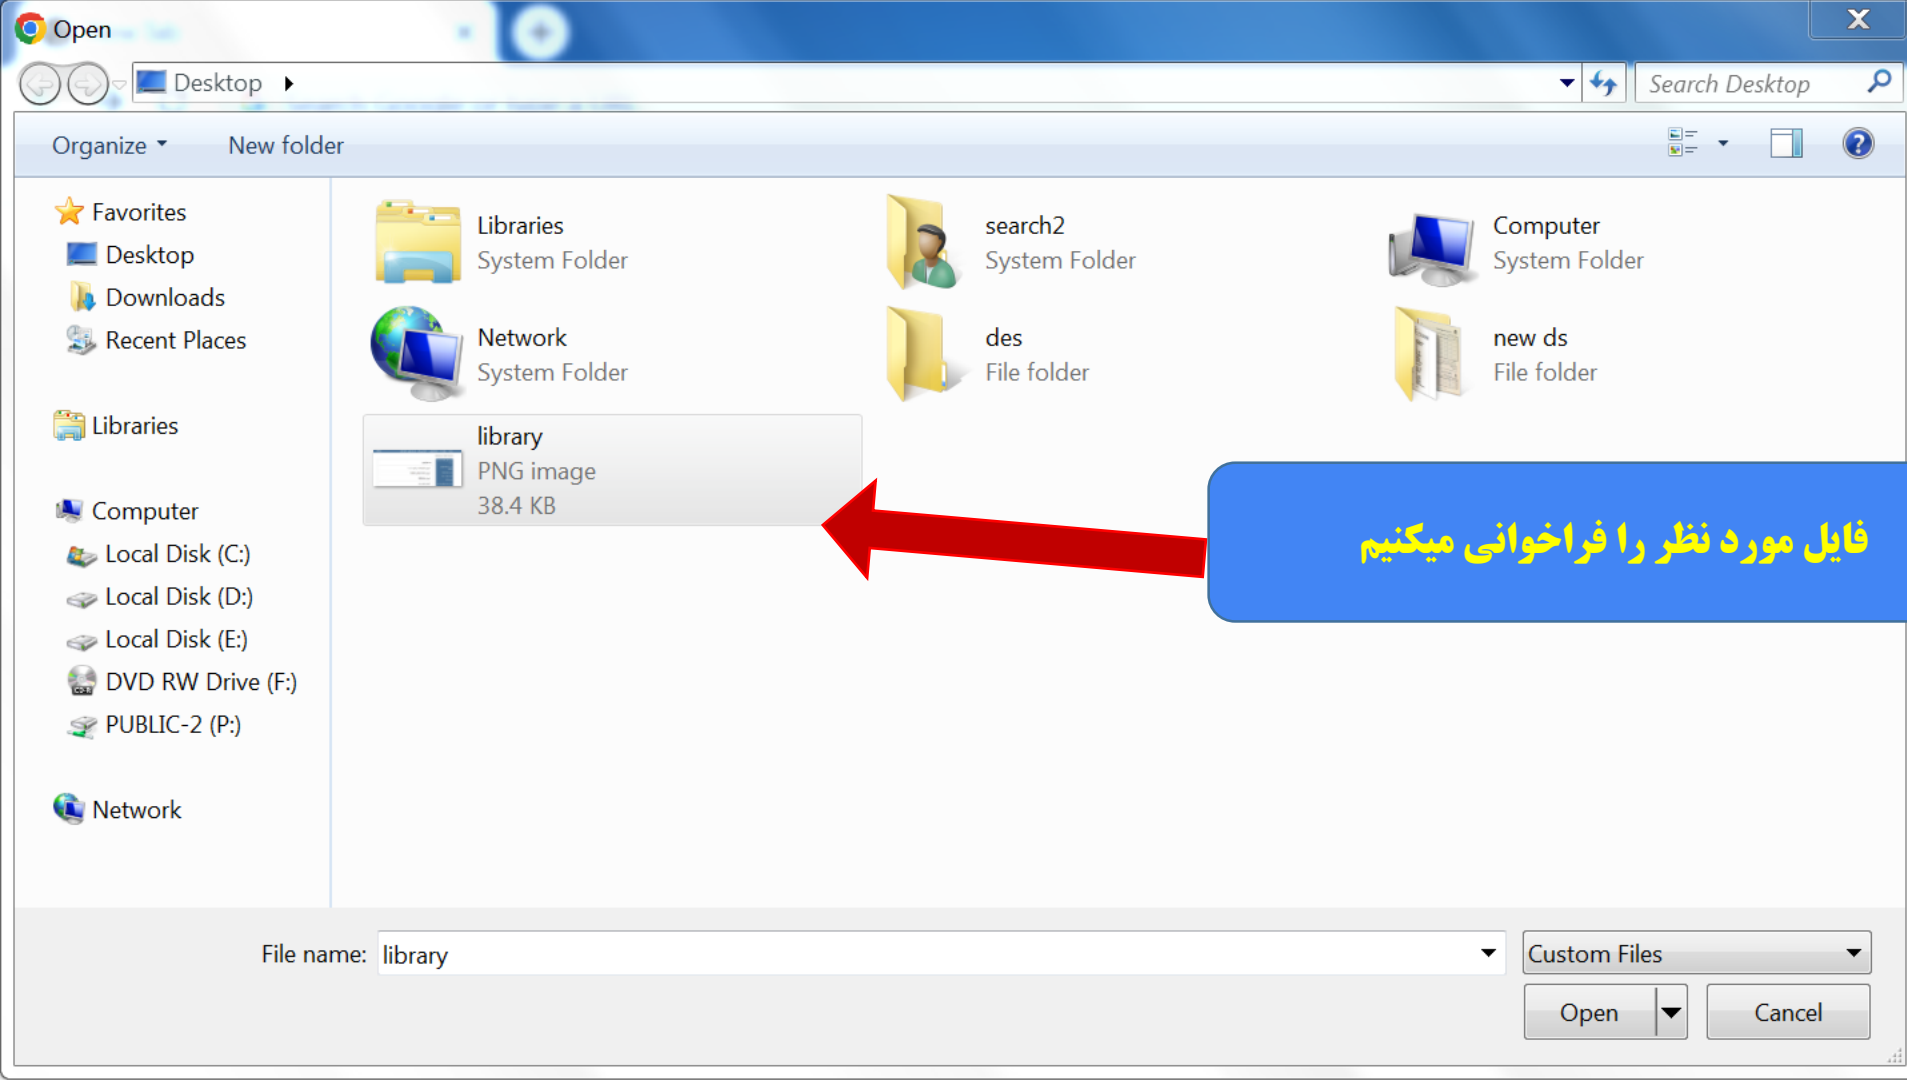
Open

Desktop

Search Desktop

Organize New folder

Favorites
Desktop
Downloads
Recent Places

Libraries

Computer
Local Disk (C:)
Local Disk (D:)
Local Disk (E:)
DVD RW Drive (F:)
PUBLIC-2 (P:)

Network

Libraries
System Folder

search2
System Folder

Computer
System Folder

Network
System Folder

des
File folder

new ds
File folder

library
PNG image
38.4 KB

فایل مورد نظر را فراخوانی میکنیم

File name: library

Custom Files

Open

Cancel